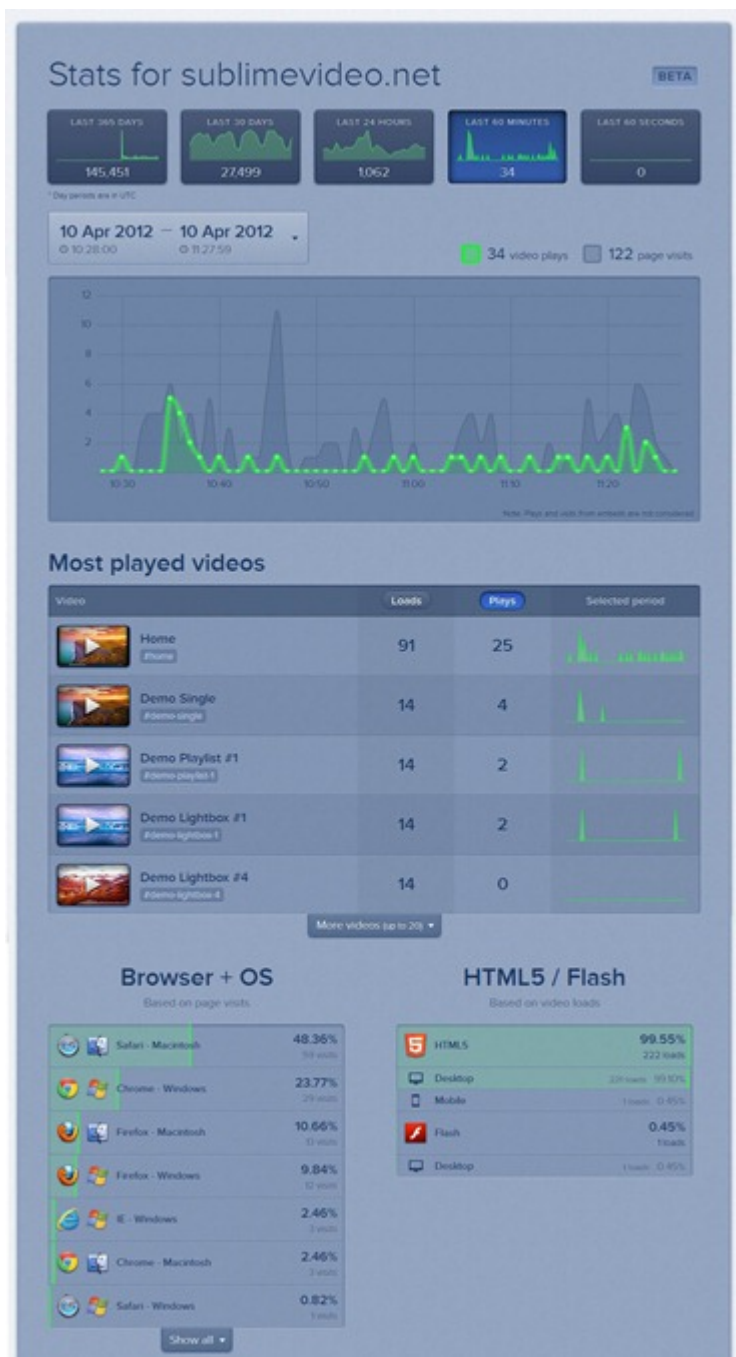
Stats for sublimevideo.net

BETA

LAST 365 DAYS
145,451

LAST 30 DAYS
27,499

LAST 24 HOURS
1,062

LAST 60 MINUTES
34

LAST 60 SECONDS
0

* Day periods are in UTC

10 Apr 2012 — 10 Apr 2012
10:28:00 11:27:59

34 video plays 122 page visits

12
10
8
6
4
2

10:30 10:40 10:50 11:00 11:10 11:20

Note: Plays and visits from embeds are not considered

Most played videos

| Video | Loads | Plays | Selected period |
|---|---|---|---|
| Home #home | 91 | 25 | |
| Demo Single #demo-single | 14 | 4 | |
| Demo Playlist #1 #demo-playlist-1 | 14 | 2 | |
| Demo Lightbox #1 #demo-lightbox-1 | 14 | 2 | |
| Demo Lightbox #4 #demo-lightbox-4 | 14 | 0 | |

More videos (up to 20)

Browser + OS
Based on page visits

| | |
|---|---|
| Safari - Macintosh | 48.36% 59 visits |
| Chrome - Windows | 23.77% 29 visits |
| Firefox - Macintosh | 10.66% 13 visits |
| Firefox - Windows | 9.84% 12 visits |
| IE - Windows | 2.46% 3 visits |
| Chrome - Macintosh | 2.46% 3 visits |
| Safari - Windows | 0.82% 1 visits |

Show all

HTML5 / Flash
Based on video loads

| | |
|---|---|
| HTML5 | 99.55% 222 loads |
| Desktop | 221 loads 99.10% |
| Mobile | 1 loads 0.45% |
| Flash | 0.45% 1 loads |
| Desktop | 1 loads 0.45% |